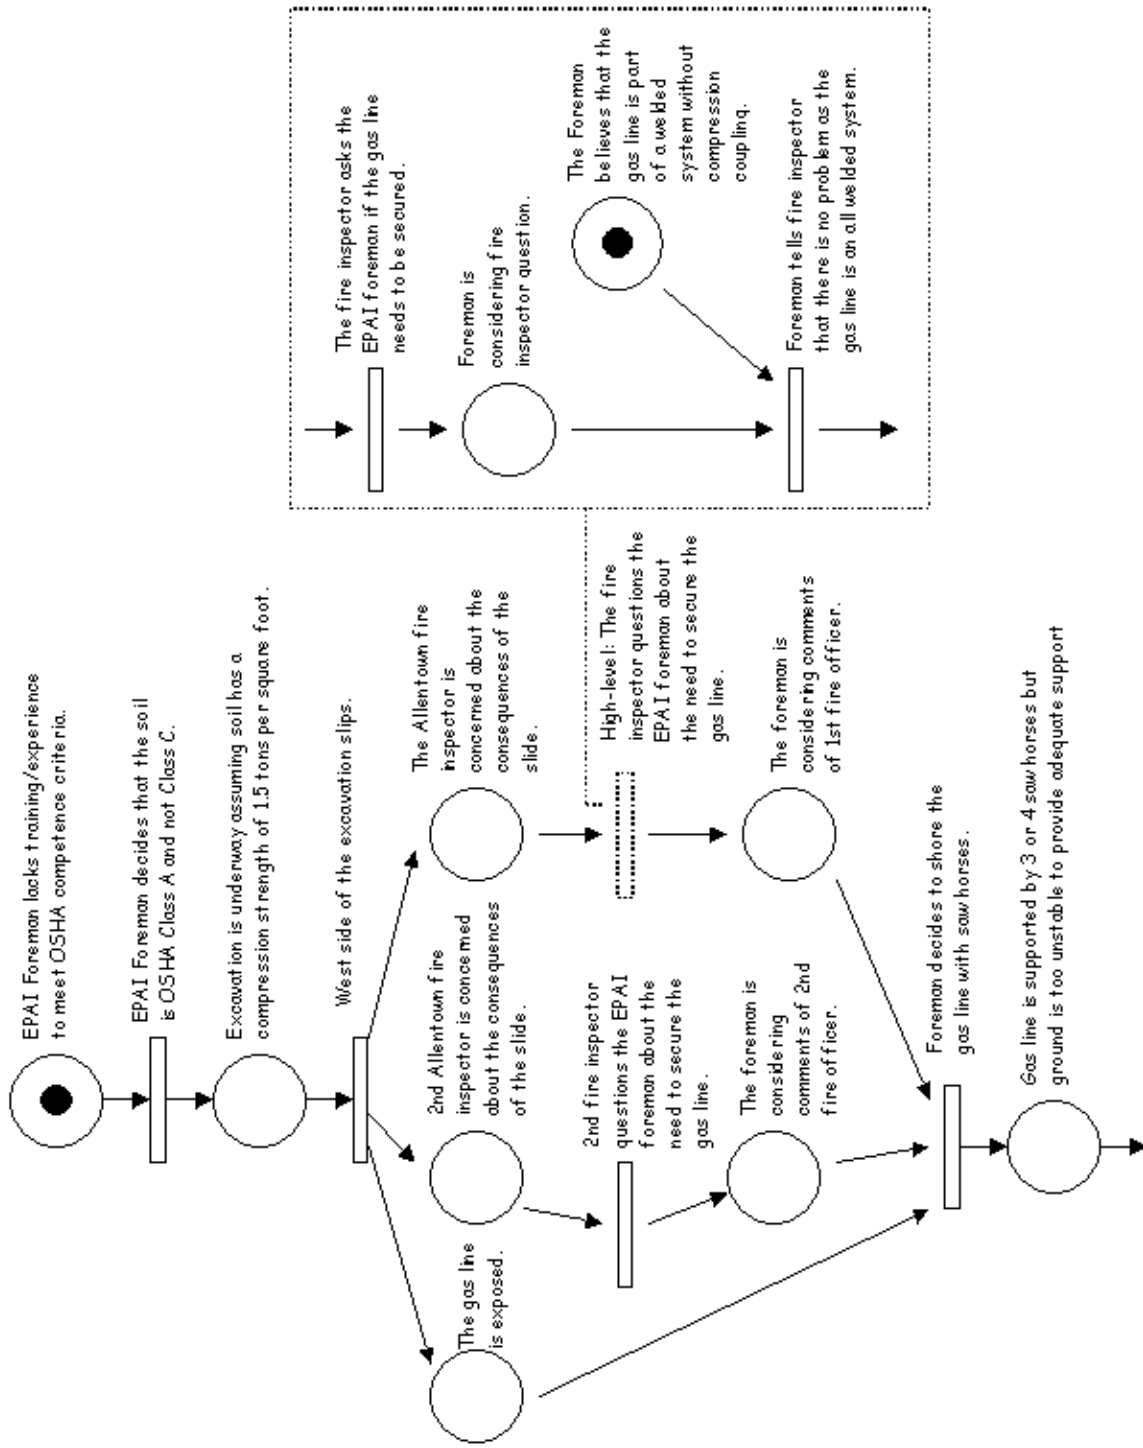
EPAI Foreman lacks training/experience to meet OSHA competence criteria.

EPAI Foreman decides that the soil is OSHA Class A and not Class C.

Excavation is underway assuming soil has a compression strength of 1.5 tons per square foot.

West side of the excavation slips.

The Allentown fire inspector is concerned about the consequences of the slide.

2nd Allentown fire inspector is concerned about the consequences of the slide.

The gas line is exposed.

High-level: The fire inspector questions the EPAI foreman about the need to secure the gas line.

2nd fire inspector questions the EPAI foreman about the need to secure the gas line.

The foreman is considering comments of 1st fire officer.

The foreman is considering comments of 2nd fire officer.

Foreman decides to shore the gas line with saw horses.

Gas line is supported by 3 or 4 saw horses but ground is too unstable to provide adequate support

The fire inspector asks the EPAI foreman if the gas line needs to be secured.

Foreman is considering fire inspector question.

The Foreman believes that the gas line is part of a welded system without compression coupling.

Foreman tells fire inspector that there is no problem as the gas line is an all welded system.